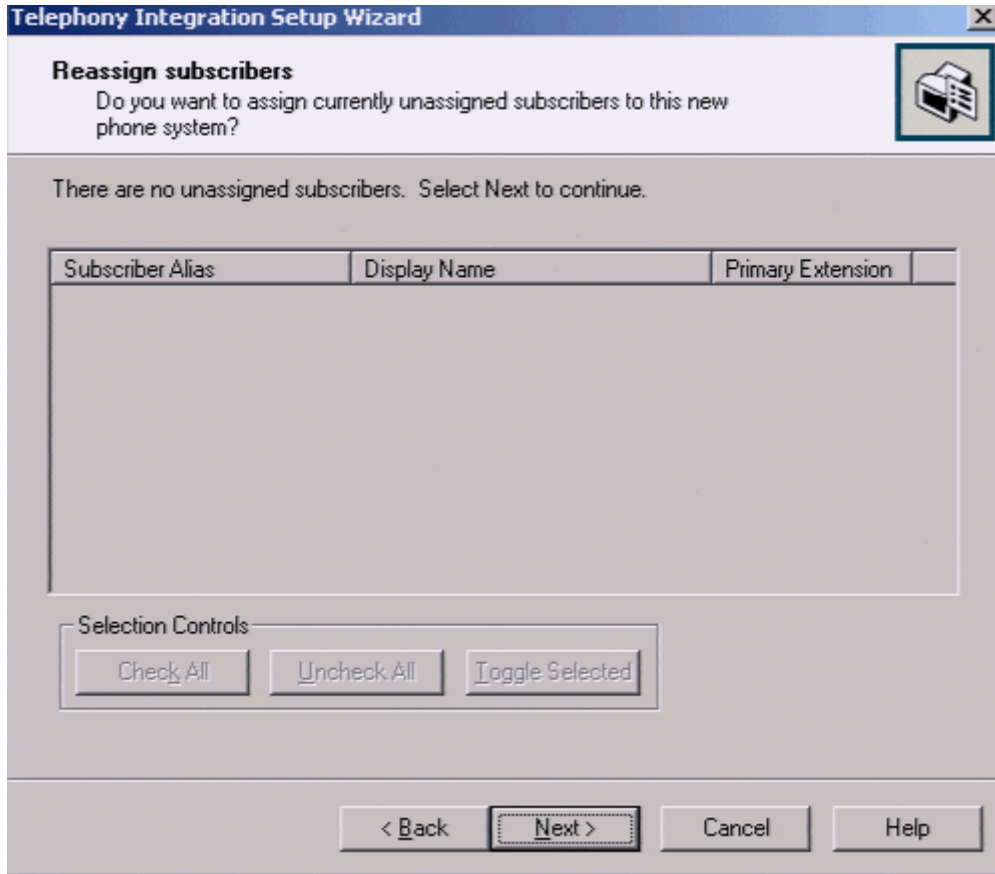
Telephony Integration Setup Wizard

Reassign subscribers
Do you want to assign currently unassigned subscribers to this new phone system?

There are no unassigned subscribers. Select Next to continue.

| Subscriber Alias | Display Name | Primary Extension |
|---|---|---|

Selection Controls
Check All
Uncheck All
Toggle Selected

< Back
Next >
Cancel
Help